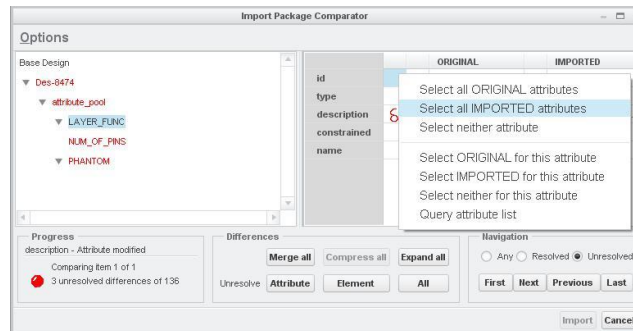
Import Package Comparator

Options

Base Design
Des-8474
attribute_pool
LAYER_FUNC
NUM_OF_PINS
PHANTOM

| | ORIGINAL | IMPORTED |
|---|---|---|
| id | | |
| type | | |
| description | 8 | |
| constrained | | |
| name | | |

Select all ORIGINAL attributes
Select all IMPORTED attributes
Select neither attribute
Select ORIGINAL for this attribute
Select IMPORTED for this attribute
Select neither for this attribute
Query attribute list

Progress
description - Attribute modified
Comparing item 1 of 1
3 unresolved differences of 136

Differences
Merge all
Compress all
Expand all
Unresolve
Attribute
Element
All

Navigation
Any
Resolved
Unresolved
First
Next
Previous
Last

Import
Cance